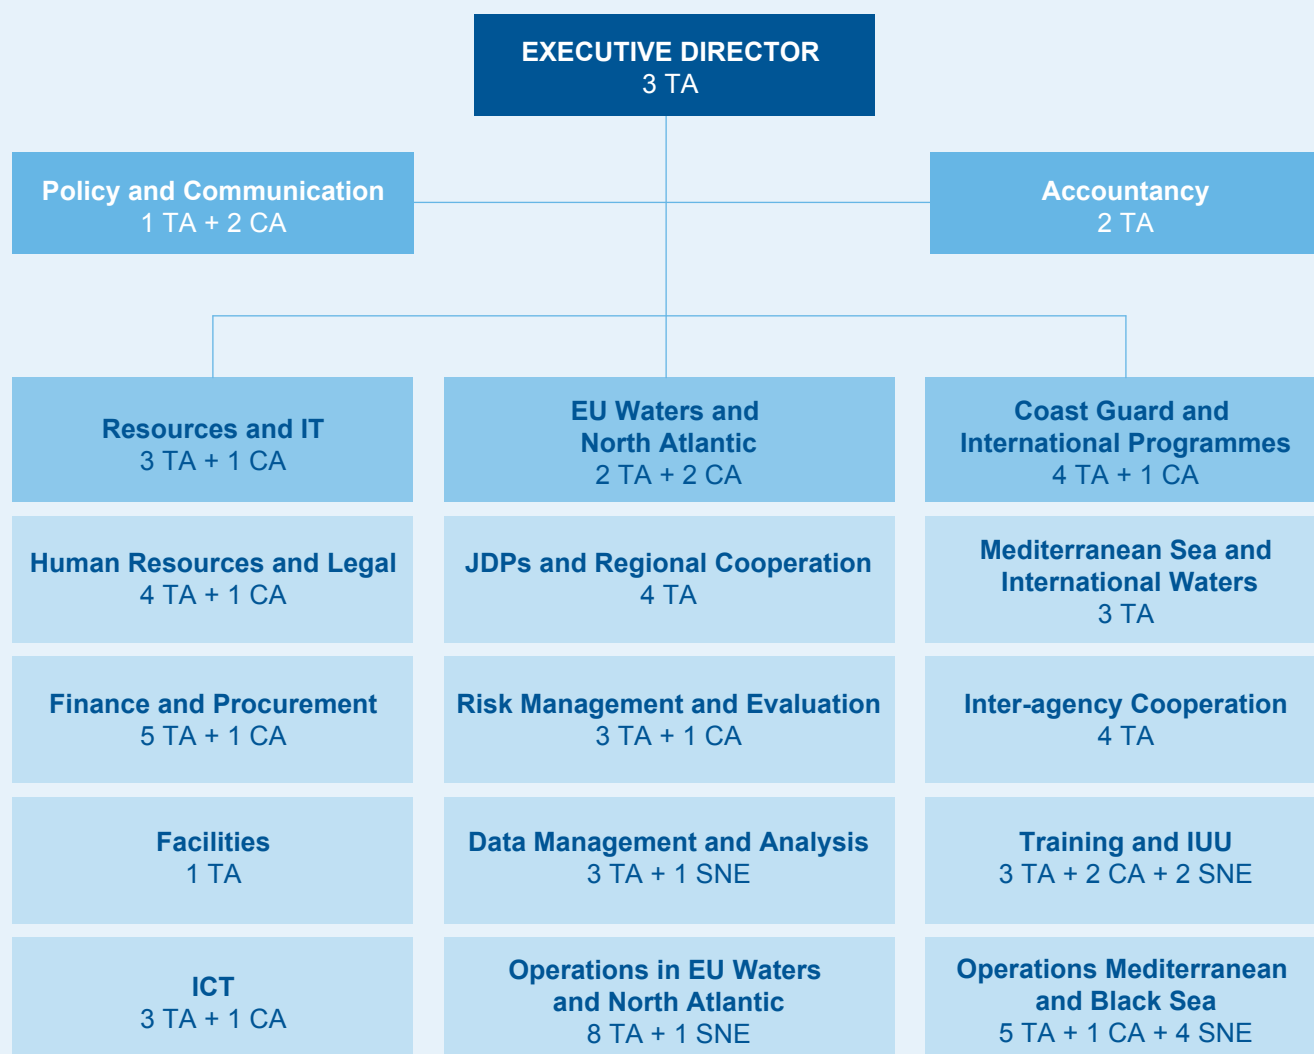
EXECUTIVE DIRECTOR
3 TA

Policy and Communication
1 TA + 2 CA

Accountancy
2 TA

Resources and IT
3 TA + 1 CA

EU Waters and North Atlantic
2 TA + 2 CA

Coast Guard and International Programmes
4 TA + 1 CA

Human Resources and Legal
4 TA + 1 CA

JDPs and Regional Cooperation
4 TA

Mediterranean Sea and International Waters
3 TA

Finance and Procurement
5 TA + 1 CA

Risk Management and Evaluation
3 TA + 1 CA

Inter-agency Cooperation
4 TA

Facilities
1 TA

Data Management and Analysis
3 TA + 1 SNE

Training and IUU
3 TA + 2 CA + 2 SNE

ICT
3 TA + 1 CA

Operations in EU Waters and North Atlantic
8 TA + 1 SNE

Operations Mediterranean and Black Sea
5 TA + 1 CA + 4 SNE